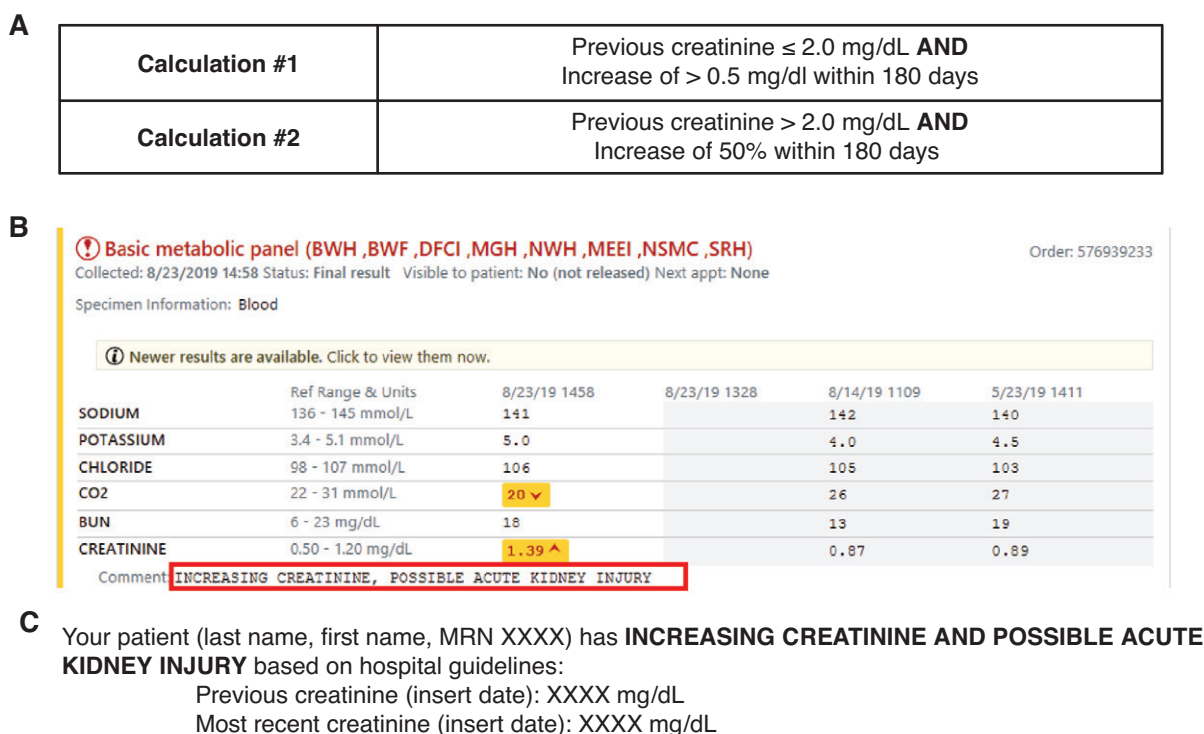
A

| Calculation #1 | Previous creatinine ≤ 2.0 mg/dL **AND** Increase of > 0.5 mg/dl within 180 days |
|---|---|
| **Calculation #2** | Previous creatinine > 2.0 mg/dL **AND** Increase of 50% within 180 days |

B

Basic metabolic panel (BWH ,BWF ,DFCI ,MGH ,NWH ,MEEI ,NSMC ,SRH)

Order: 576939233

Collected: 8/23/2019 14:58 Status: Final result Visible to patient: No (not released) Next appt: None

Specimen Information: Blood

Newer results are available. Click to view them now.

| | Ref Range & Units | 8/23/19 1458 | 8/23/19 1328 | 8/14/19 1109 | 5/23/19 1411 |
|---|---|---|---|---|---|
| SODIUM | 136 - 145 mmol/L | 141 | | 142 | 140 |
| POTASSIUM | 3.4 - 5.1 mmol/L | 5.0 | | 4.0 | 4.5 |
| CHLORIDE | 98 - 107 mmol/L | 106 | | 105 | 103 |
| CO2 | 22 - 31 mmol/L | 20 | | 26 | 27 |
| BUN | 6 - 23 mg/dL | 18 | | 13 | 19 |
| CREATININE | 0.50 - 1.20 mg/dL | 1.39 | | 0.87 | 0.89 |

Comment: INCREASING CREATININE, POSSIBLE ACUTE KIDNEY INJURY

C

Your patient (last name, first name, MRN XXXX) has **INCREASING CREATININE AND POSSIBLE ACUTE KIDNEY INJURY** based on hospital guidelines:

Previous creatinine (insert date): XXXX mg/dL
Most recent creatinine (insert date): XXXX mg/dL